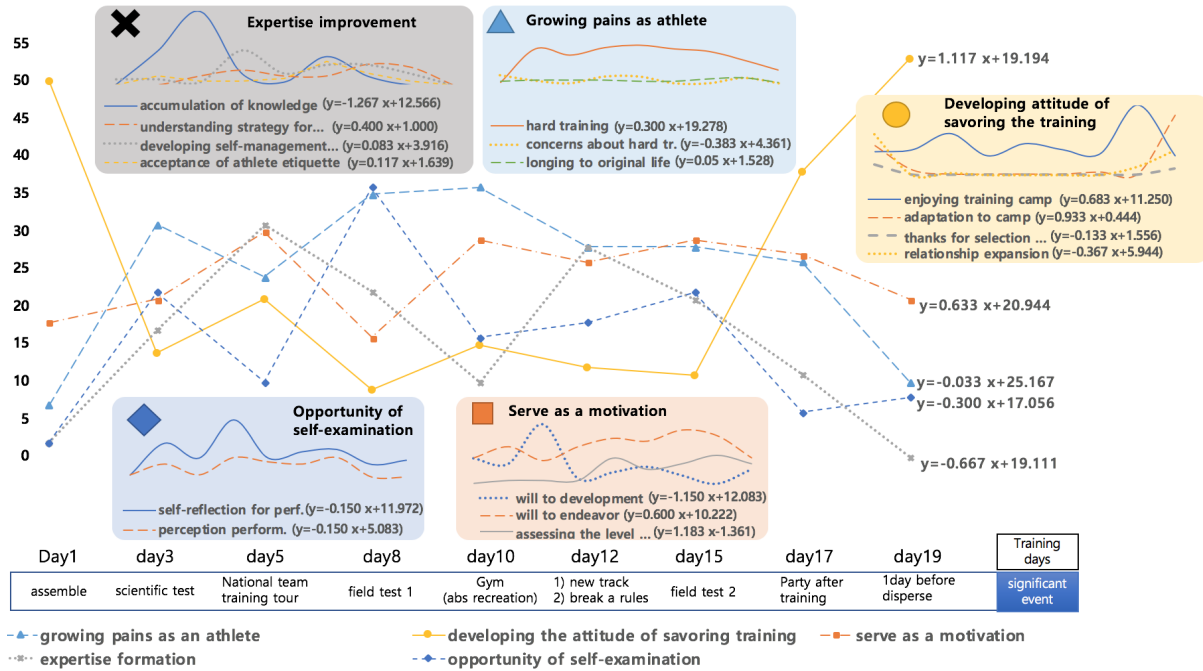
55
50
45
40
35
30
25
20
15
10
5
0

Expertise improvement
accumulation of knowledge (y=-1.267 x+12.566)
understanding strategy for... (y=0.400 x+1.000)
developing self-management... (y=0.083 x+3.916)
acceptance of athlete etiquette (y=0.117 x+1.639)

Growing pains as athlete
hard training (y=0.300 x+19.278)
concerns about hard tr. (y=-0.383 x+4.361)
longing to original life (y=0.05 x+1.528)

y=1.117 x+19.194

Developing attitude of savoring the training
enjoying training camp (y=0.683 x+11.250)
adaptation to camp (y=0.933 x+0.444)
thanks for selection ... (y=-0.133 x+1.556)
relationship expansion (y=-0.367 x+5.944)

y=0.633 x+20.944
y=-0.033 x+25.167
y=-0.300 x+17.056
y=-0.667 x+19.111

Opportunity of self-examination
self-reflection for perf. (y=-0.150 x+11.972)
perception perform. (y=-0.150 x+5.083)

Serve as a motivation
will to development (y=-1.150 x+12.083)
will to endeavor (y=0.600 x+10.222)
assessing the level ... (y=1.183 x-1.361)

| Day1 | day3 | day5 | day8 | day10 | day12 | day15 | day17 | day19 | Training days |
|---|---|---|---|---|---|---|---|---|---|
| assemble | scientific test | National team training tour | field test 1 | Gym (abs recreation) | 1) new track 2) break a rules | field test 2 | Party after training | 1day before disperse | significant event |

growing pains as an athlete
developing the attitude of savoring training
serve as a motivation
expertise formation
opportunity of self-examination